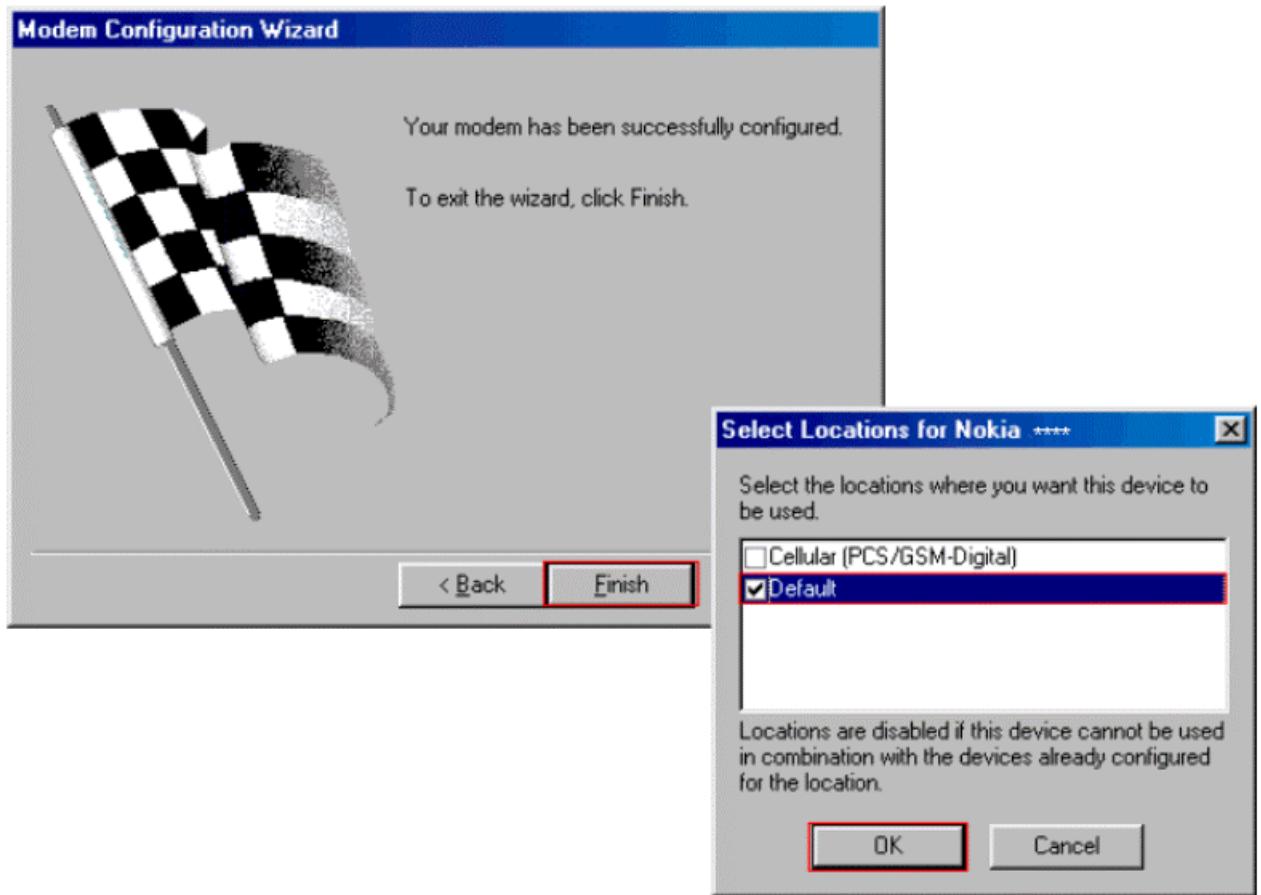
Modem Configuration Wizard

Your modem has been successfully configured.

To exit the wizard, click Finish.

< Back

Finish

Select Locations for Nokia ****

Select the locations where you want this device to be used.

Cellular (PCS/GSM-Digital)

Default

Locations are disabled if this device cannot be used in combination with the devices already configured for the location.

OK

Cancel